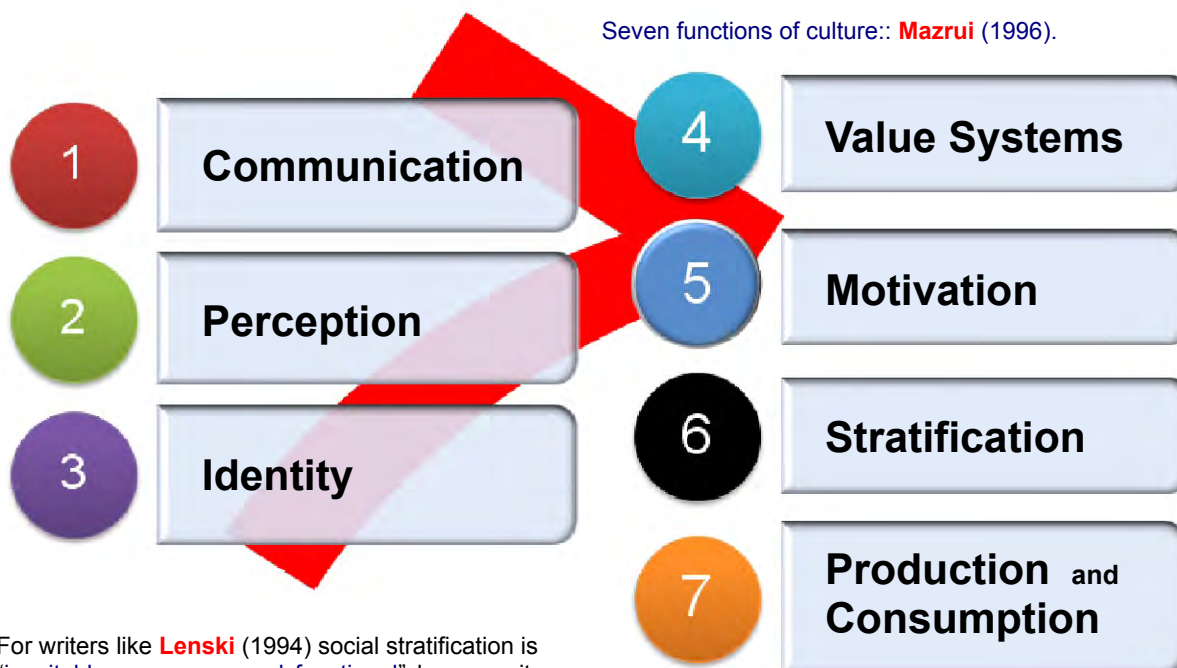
Seven functions of culture:: Mazrui (1996).

1 Communication

2 Perception

3 Identity

4 Value Systems

5 Motivation

6 Stratification

7 Production and Consumption

For writers like Lenski (1994) social stratification is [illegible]